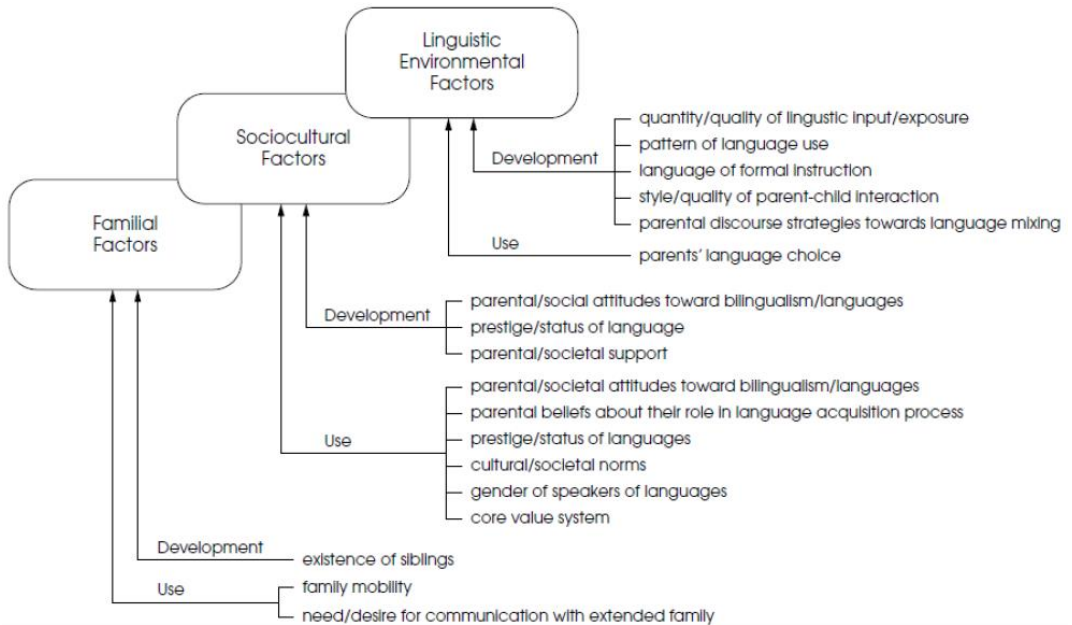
Linguistic Environmental Factors

Sociocultural Factors

Familial Factors

Development
quantity/quality of lingustic input/exposure
pattern of language use
language of formal instruction
style/quality of parent-child interaction
parental discourse strategies towards language mixing

Use
parents' language choice

Development
parental/social attitudes toward bilingualism/languages
prestige/status of language
parental/societal support

Use
parental/societal attitudes toward bilingualism/languages
parental beliefs about their role in language acquisition process
prestige/status of languages
cultural/societal norms
gender of speakers of languages
core value system

Development
existence of siblings

Use
family mobility
need/desire for communication with extended family